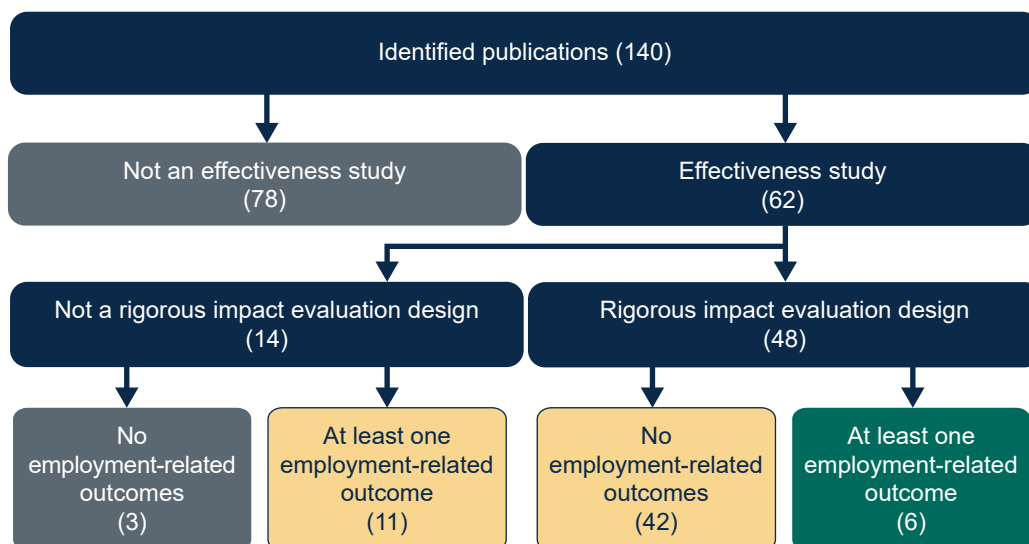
Identified publications (140)

Not an effectiveness study (78)

Effectiveness study (62)

Not a rigorous impact evaluation design (14)

Rigorous impact evaluation design (48)

No employment-related outcomes (3)

At least one employment-related outcome (11)

No employment-related outcomes (42)

At least one employment-related outcome (6)